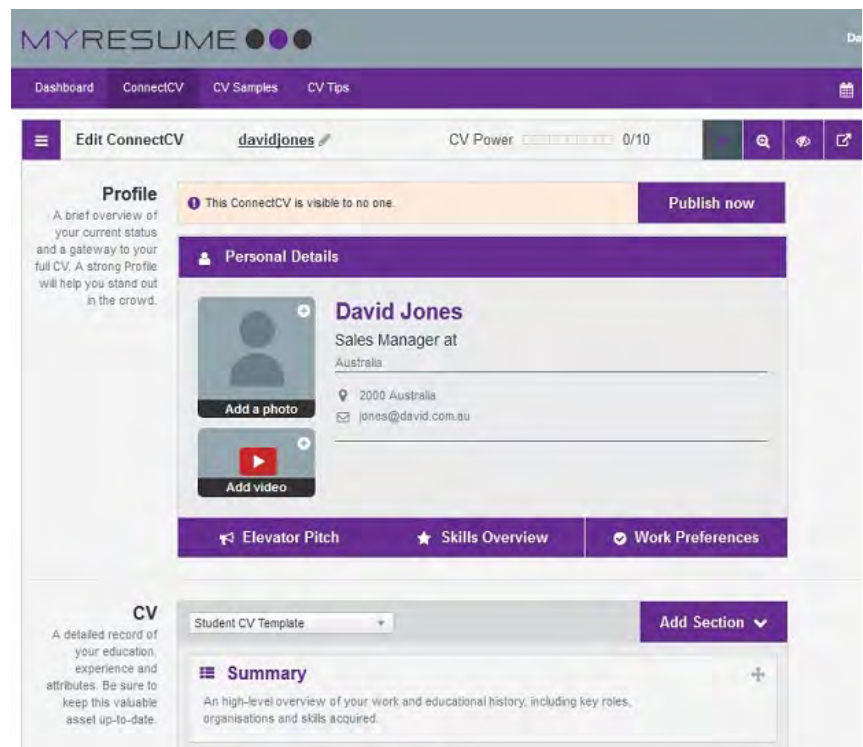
MYRESUME

Da

Dashboard ConnectCV CV Samples CV Tips

Edit ConnectCV davidjones CV Power 0/10

Profile
A brief overview of your current status and a gateway to your full CV. A strong Profile will help you stand out in the crowd.

This ConnectCV is visible to no one.

Publish now

Personal Details

Add a photo

Add video

David Jones
Sales Manager at
Australia
2000 Australia
jones@david.com.au

Elevator Pitch Skills Overview Work Preferences

CV
A detailed record of your education, experience and attributes. Be sure to keep this valuable asset up-to-date.

Student CV Template

Add Section

Summary
An high-level overview of your work and educational history, including key roles, organisations and skills acquired.